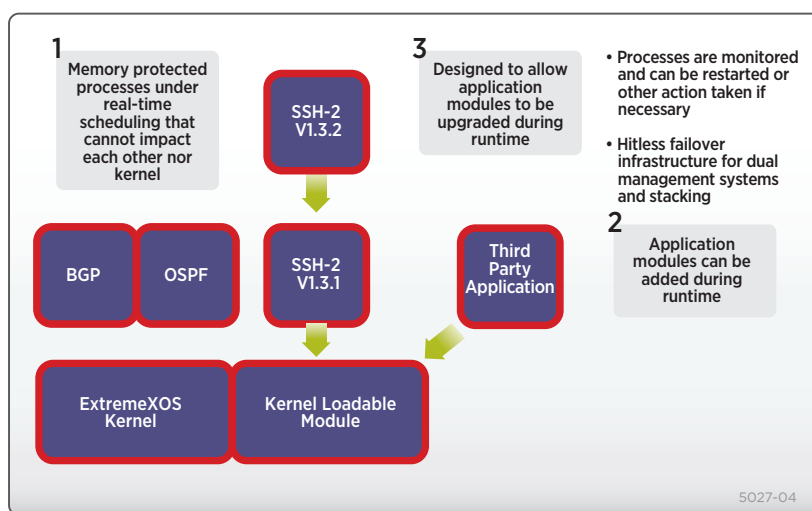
1
Memory protected processes under real-time scheduling that cannot impact each other nor kernel

SSH-2 V1.3.2

3
Designed to allow application modules to be upgraded during runtime

• Processes are monitored and can be restarted or other action taken if necessary

• Hitless failover infrastructure for dual management systems and stacking

2
Application modules can be added during runtime

BGP

OSPF

SSH-2 V1.3.1

Third Party Application

ExtremeXOS Kernel

Kernel Loadable Module

5027-04